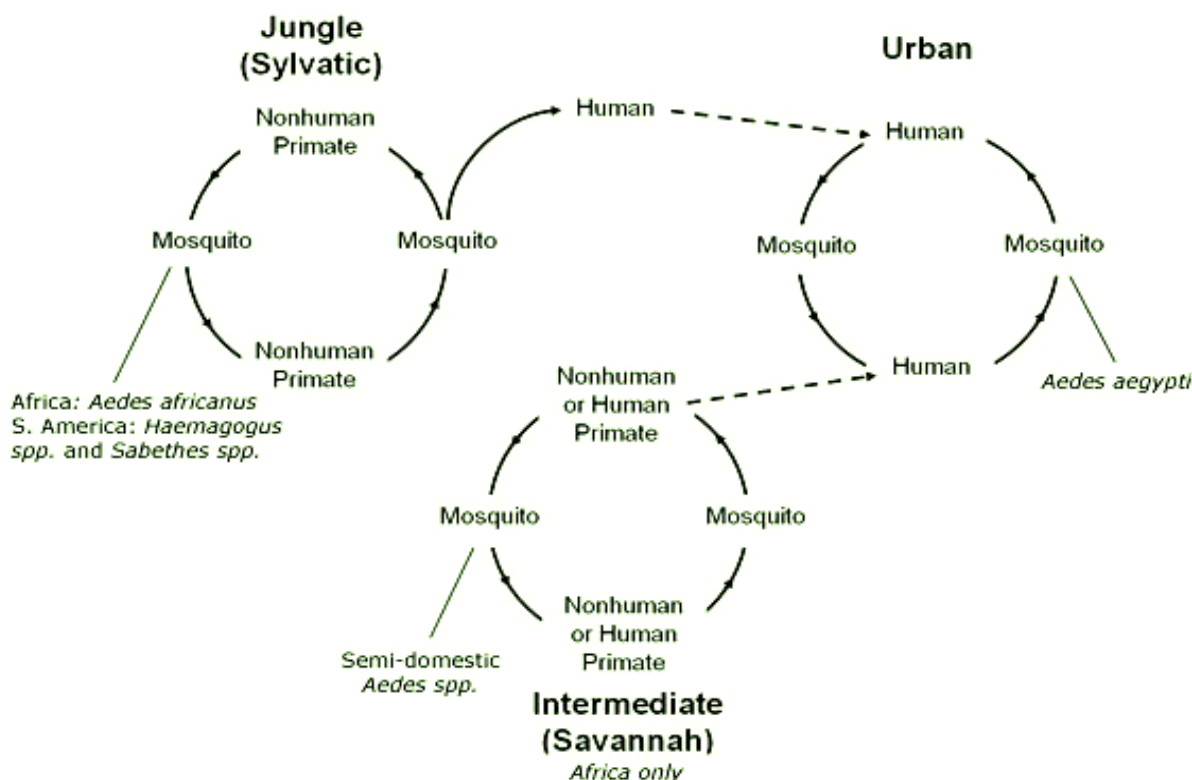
Jungle (Sylvatic)

Nonhuman Primate

Mosquito

Mosquito

Nonhuman Primate

Africa: Aedes africanus
S. America: Haemagogus spp. and Sabethes spp.

Human

Urban

Human

Mosquito

Mosquito

Human

Aedes aegypti

Nonhuman or Human Primate

Mosquito

Mosquito

Nonhuman or Human Primate

Semi-domestic Aedes spp.

Intermediate (Savannah)
Africa only